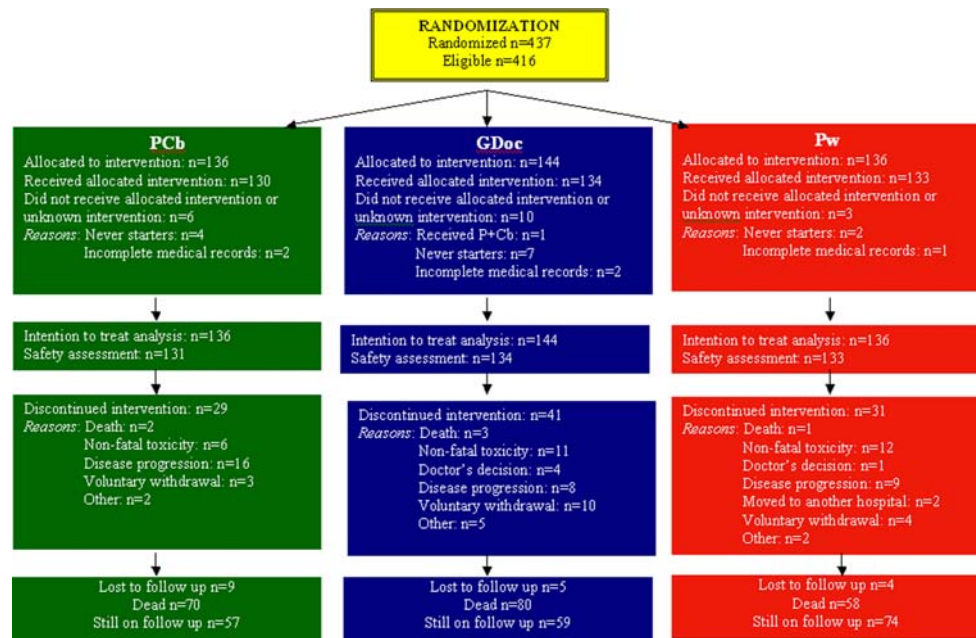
RANDOMIZATION
Randomized n=437
Eligible n=416

PCb
Allocated to intervention: n=136
Received allocated intervention: n=130
Did not receive allocated intervention or unknown intervention: n=6
*Reasons*: Never starters: n=4
Incomplete medical records: n=2

Intention to treat analysis: n=136
Safety assessment: n=131

Discontinued intervention: n=29
*Reasons*: Death: n=2
Non-fatal toxicity: n=6
Disease progression: n=16
Voluntary withdrawal: n=3
Other: n=2

Lost to follow up n=9
Dead n=70
Still on follow up n=57

GDoc
Allocated to intervention: n=144
Received allocated intervention: n=134
Did not receive allocated intervention or unknown intervention: n=10
*Reasons*: Received P+Cb: n=1
Never starters: n=7
Incomplete medical records: n=2

Intention to treat analysis: n=144
Safety assessment: n=134

Discontinued intervention: n=41
*Reasons*: Death: n=3
Non-fatal toxicity: n=11
Doctor's decision: n=4
Disease progression: n=8
Voluntary withdrawal: n=10
Other: n=5

Lost to follow up n=5
Dead n=80
Still on follow up n=59

Pw
Allocated to intervention: n=136
Received allocated intervention: n=133
Did not receive allocated intervention or unknown intervention: n=3
*Reasons*: Never starters: n=2
Incomplete medical records: n=1

Intention to treat analysis: n=136
Safety assessment: n=133

Discontinued intervention: n=31
*Reasons*: Death: n=1
Non-fatal toxicity: n=12
Doctor's decision: n=1
Disease progression: n=9
Moved to another hospital: n=2
Voluntary withdrawal: n=4
Other: n=2

Lost to follow up n=4
Dead n=58
Still on follow up n=74